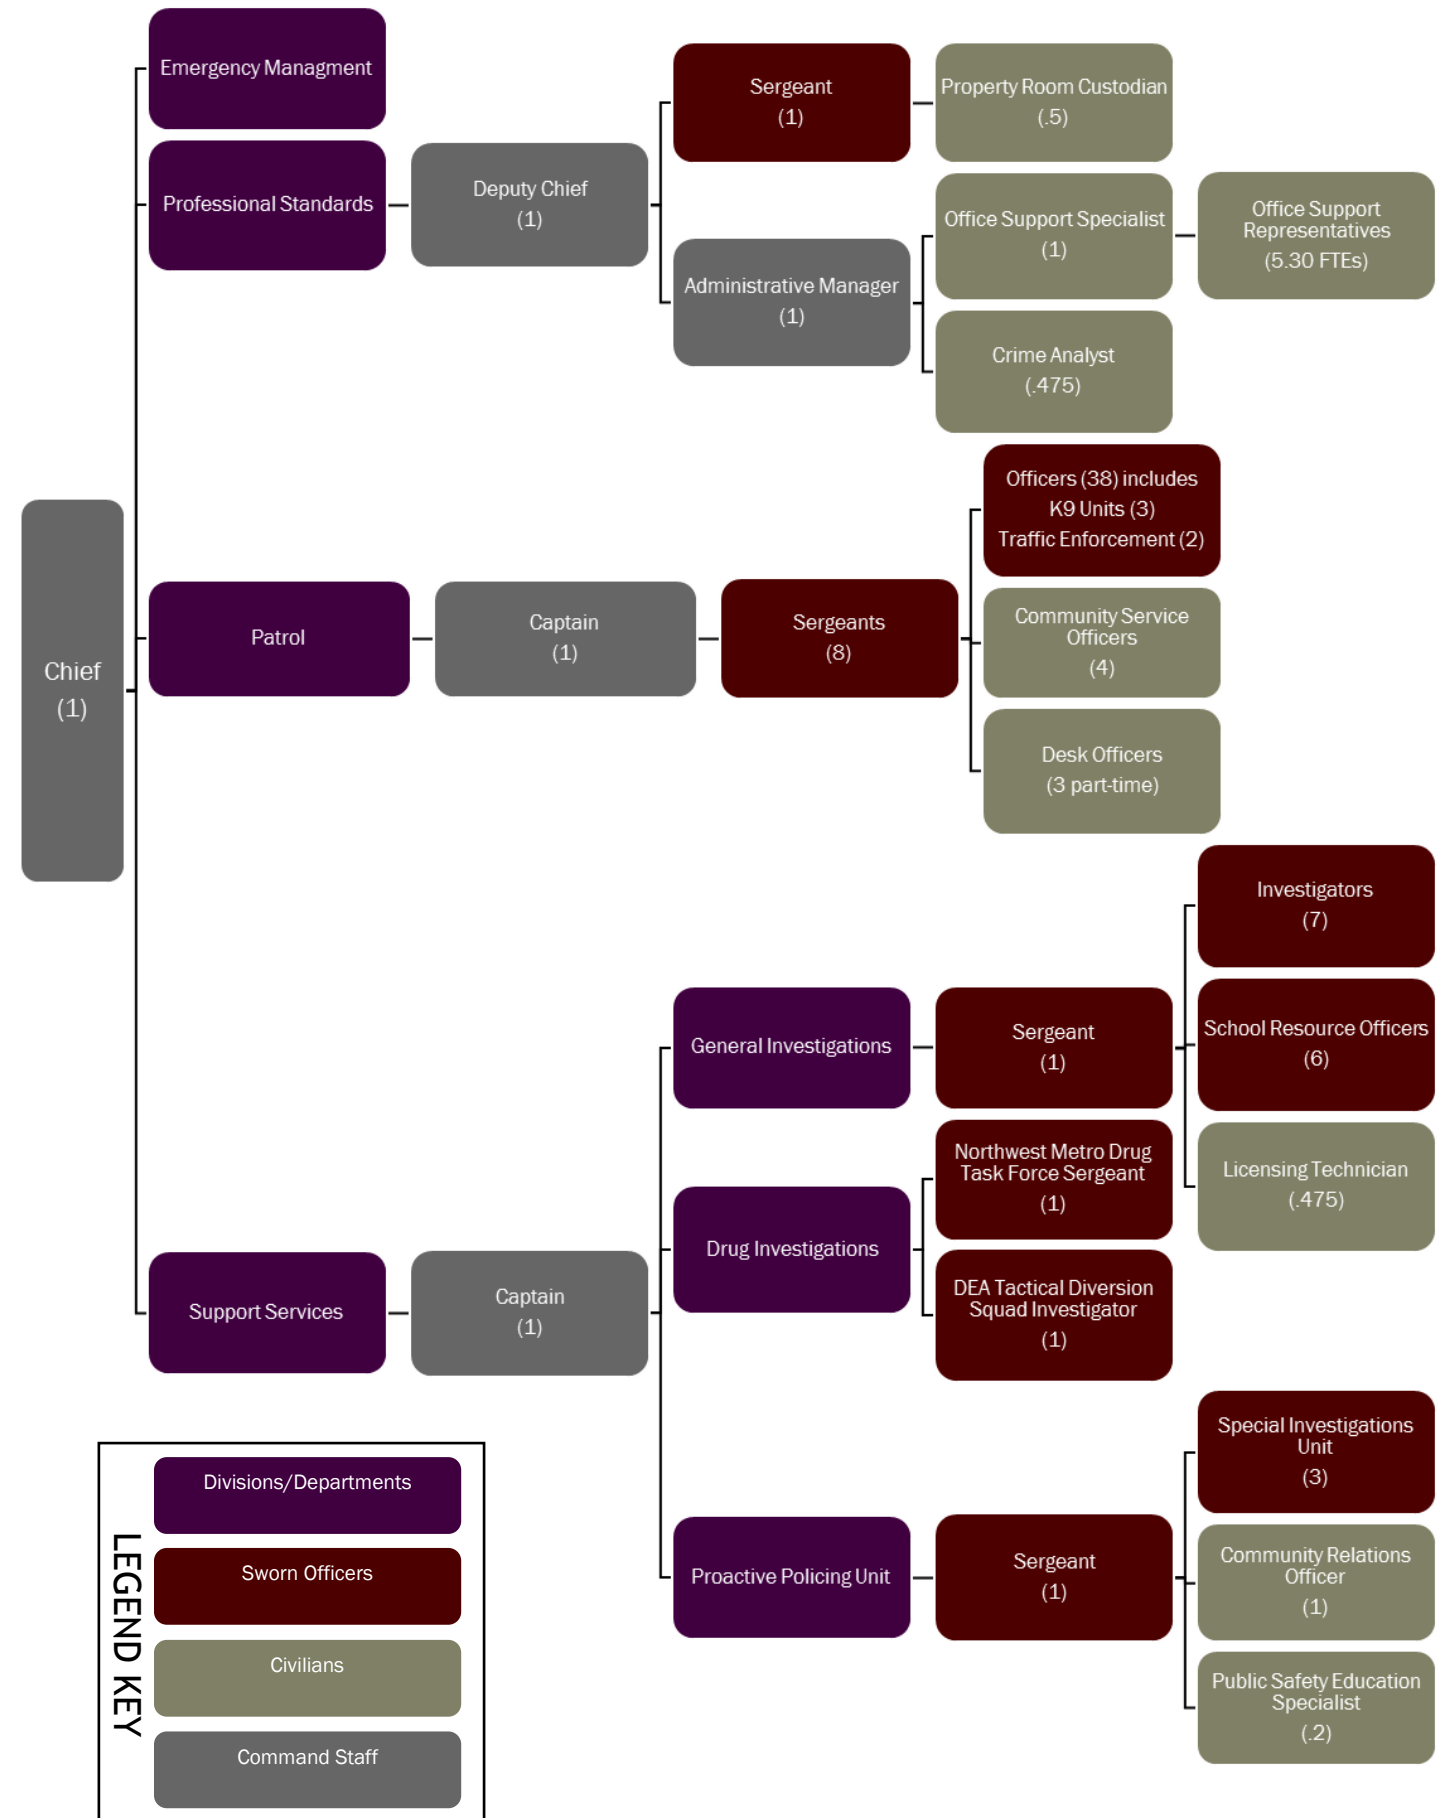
Chief
(1)

Emergency Managment

Professional Standards

Deputy Chief
(1)

Sergeant
(1)

Property Room Custodian
(.5)

Administrative Manager
(1)

Office Support Specialist
(1)

Office Support Representatives
(5.30 FTEs)

Crime Analyst
(.475)

Patrol

Captain
(1)

Sergeants
(8)

Officers (38) includes
K9 Units (3)
Traffic Enforcement (2)

Community Service Officers
(4)

Desk Officers
(3 part-time)

Support Services

Captain
(1)

General Investigations

Sergeant
(1)

Investigators
(7)

School Resource Officers
(6)

Licensing Technician
(.475)

Drug Investigations

Northwest Metro Drug Task Force Sergeant
(1)

DEA Tactical Diversion Squad Investigator
(1)

Proactive Policing Unit

Sergeant
(1)

Special Investigations Unit
(3)

Community Relations Officer
(1)

Public Safety Education Specialist
(.2)

LEGEND KEY
Divisions/Departments
Sworn Officers
Civilians
Command Staff